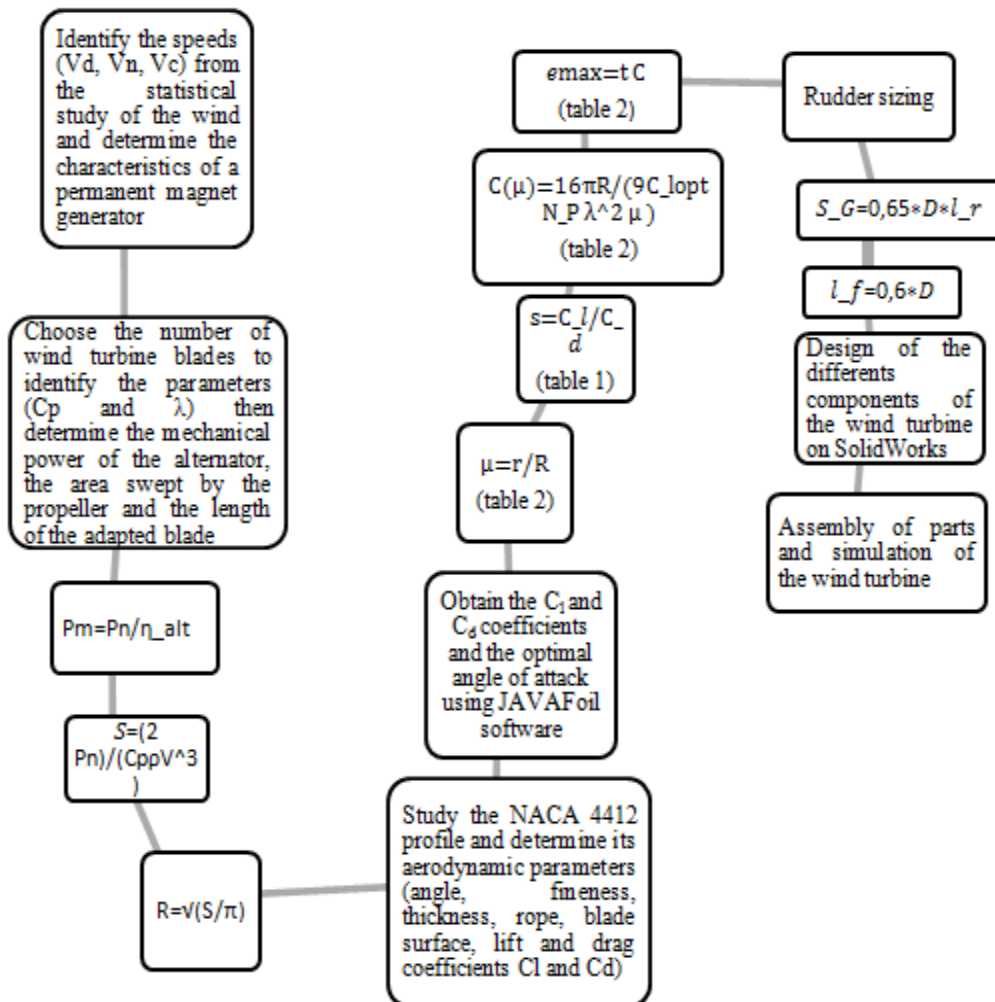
Identify the speeds (Vd, Vn, Vc) from the statistical study of the wind and determine the characteristics of a permanent magnet generator

Choose the number of wind turbine blades to identify the parameters (Cp and λ) then determine the mechanical power of the alternator, the area swept by the propeller and the length of the adapted blade

Pm=Pn/η_alt

S=(2 Pn)/(CpρV^3)

R=√(S/π)

Study the NACA 4412 profile and determine its aerodynamic parameters (angle, fineness, thickness, rope, blade surface, lift and drag coefficients Cl and Cd)

Obtain the $C_l$ and $C_d$ coefficients and the optimal angle of attack using JAVAFoil software

μ=r/R
(table 2)

s=C_l/C_d
(table 1)

C(μ)=16πR/(9C_lopt N_P λ^2 μ)
(table 2)

emax=t C
(table 2)

Rudder sizing

S_G=0,65∗D∗l_r

l_f=0,6∗D

Design of the differents components of the wind turbine on SolidWorks

Assembly of parts and simulation of the wind turbine